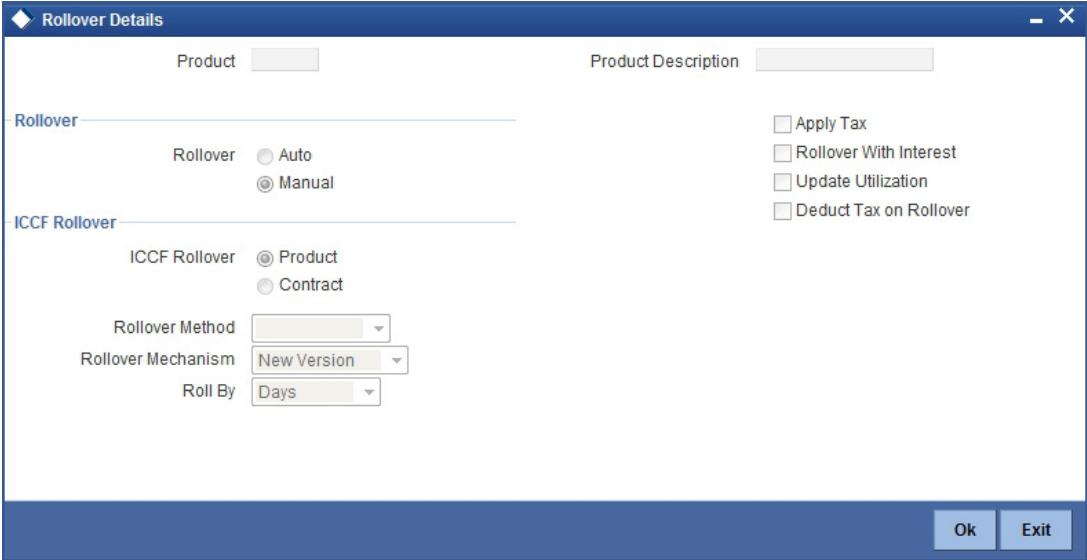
Rollover Details

Product

Product Description

Rollover

Rollover Auto

Manual

ICCF Rollover

ICCF Rollover Product

Contract

Rollover Method

Rollover Mechanism New Version

Roll By Days

Apply Tax

Rollover With Interest

Update Utilization

Deduct Tax on Rollover

Ok

Exit